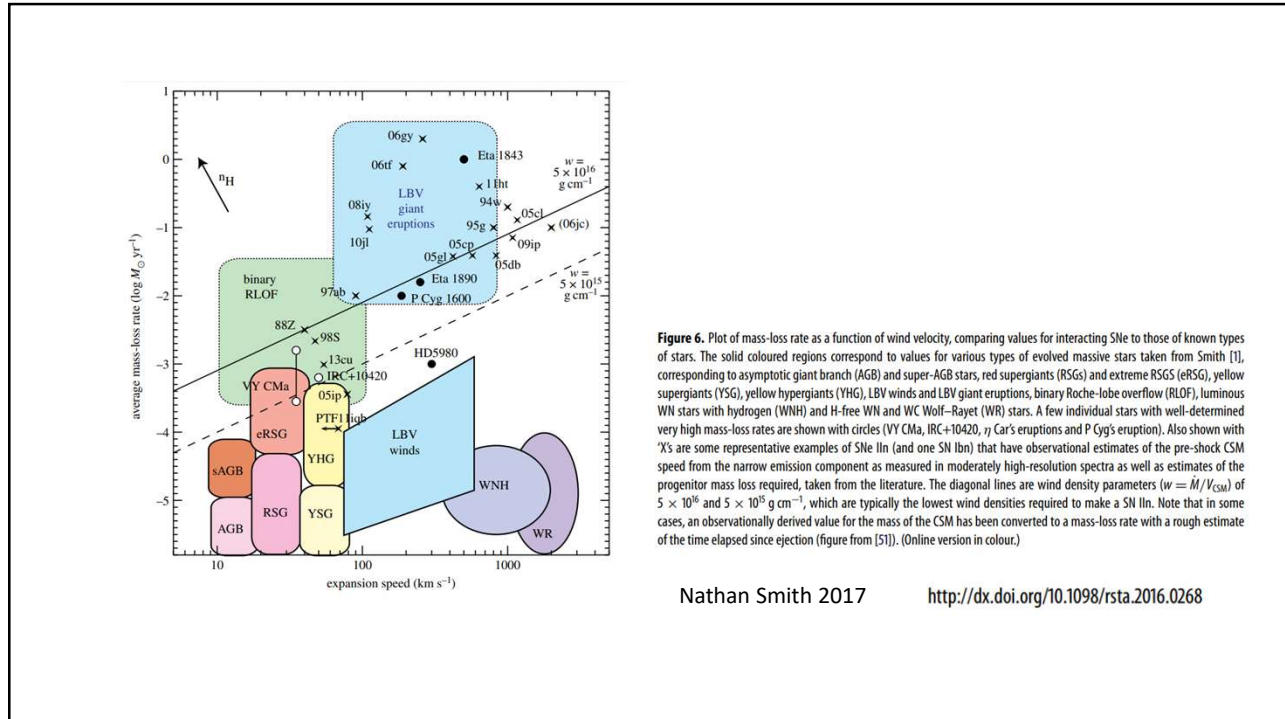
1
0
−1
−2
−3
−4
−5
10
100
1000

average mass-loss rate (log $M_{\odot}$ yr$^{-1}$)

expansion speed (km s$^{-1}$)

$n_H$

06gy
06tf
Eta 1843
$w = 5 \times 10^{16}$ g cm$^{-1}$
11iht
08iy
10jl
LBV giant eruptions
94w
05cl
95g
(06jc)
09ip
05cp
05gl
05db
binary RLOF
Eta 1890
97ab
P Cyg 1600
$w = 5 \times 10^{15}$ g cm$^{-1}$
88Z
98S
13cu
HD5980
IRC+10420
VY CMa
05ip
PTF11iqb
eRSG
YHG
LBV winds
sAGB
RSG
WNH
AGB
YSG
WR

**Figure 6.** Plot of mass-loss rate as a function of wind velocity, comparing values for interacting SNe to those of known types of stars. The solid coloured regions correspond to values for various types of evolved massive stars taken from Smith [1], corresponding to asymptotic giant branch (AGB) and super-AGB stars, red supergiants (RSGs) and extreme RSGS (eRSG), yellow supergiants (YSG), yellow hypergiants (YHG), LBV winds and LBV giant eruptions, binary Roche-lobe overflow (RLOF), luminous WN stars with hydrogen (WNH) and H-free WN and WC Wolf–Rayet (WR) stars. A few individual stars with well-determined very high mass-loss rates are shown with circles (VY CMa, IRC+10420, $\eta$ Car's eruptions and P Cyg's eruption). Also shown with 'X's are some representative examples of SNe IIn (and one SN Ibn) that have observational estimates of the pre-shock CSM speed from the narrow emission component as measured in moderately high-resolution spectra as well as estimates of the progenitor mass loss required, taken from the literature. The diagonal lines are wind density parameters ($w = \dot{M}/V_{CSM}$) of $5 \times 10^{16}$ and $5 \times 10^{15}$ g cm$^{-1}$, which are typically the lowest wind densities required to make a SN IIn. Note that in some cases, an observationally derived value for the mass of the CSM has been converted to a mass-loss rate with a rough estimate of the time elapsed since ejection (figure from [51]). (Online version in colour.)

Nathan Smith 2017

http://dx.doi.org/10.1098/rsta.2016.0268